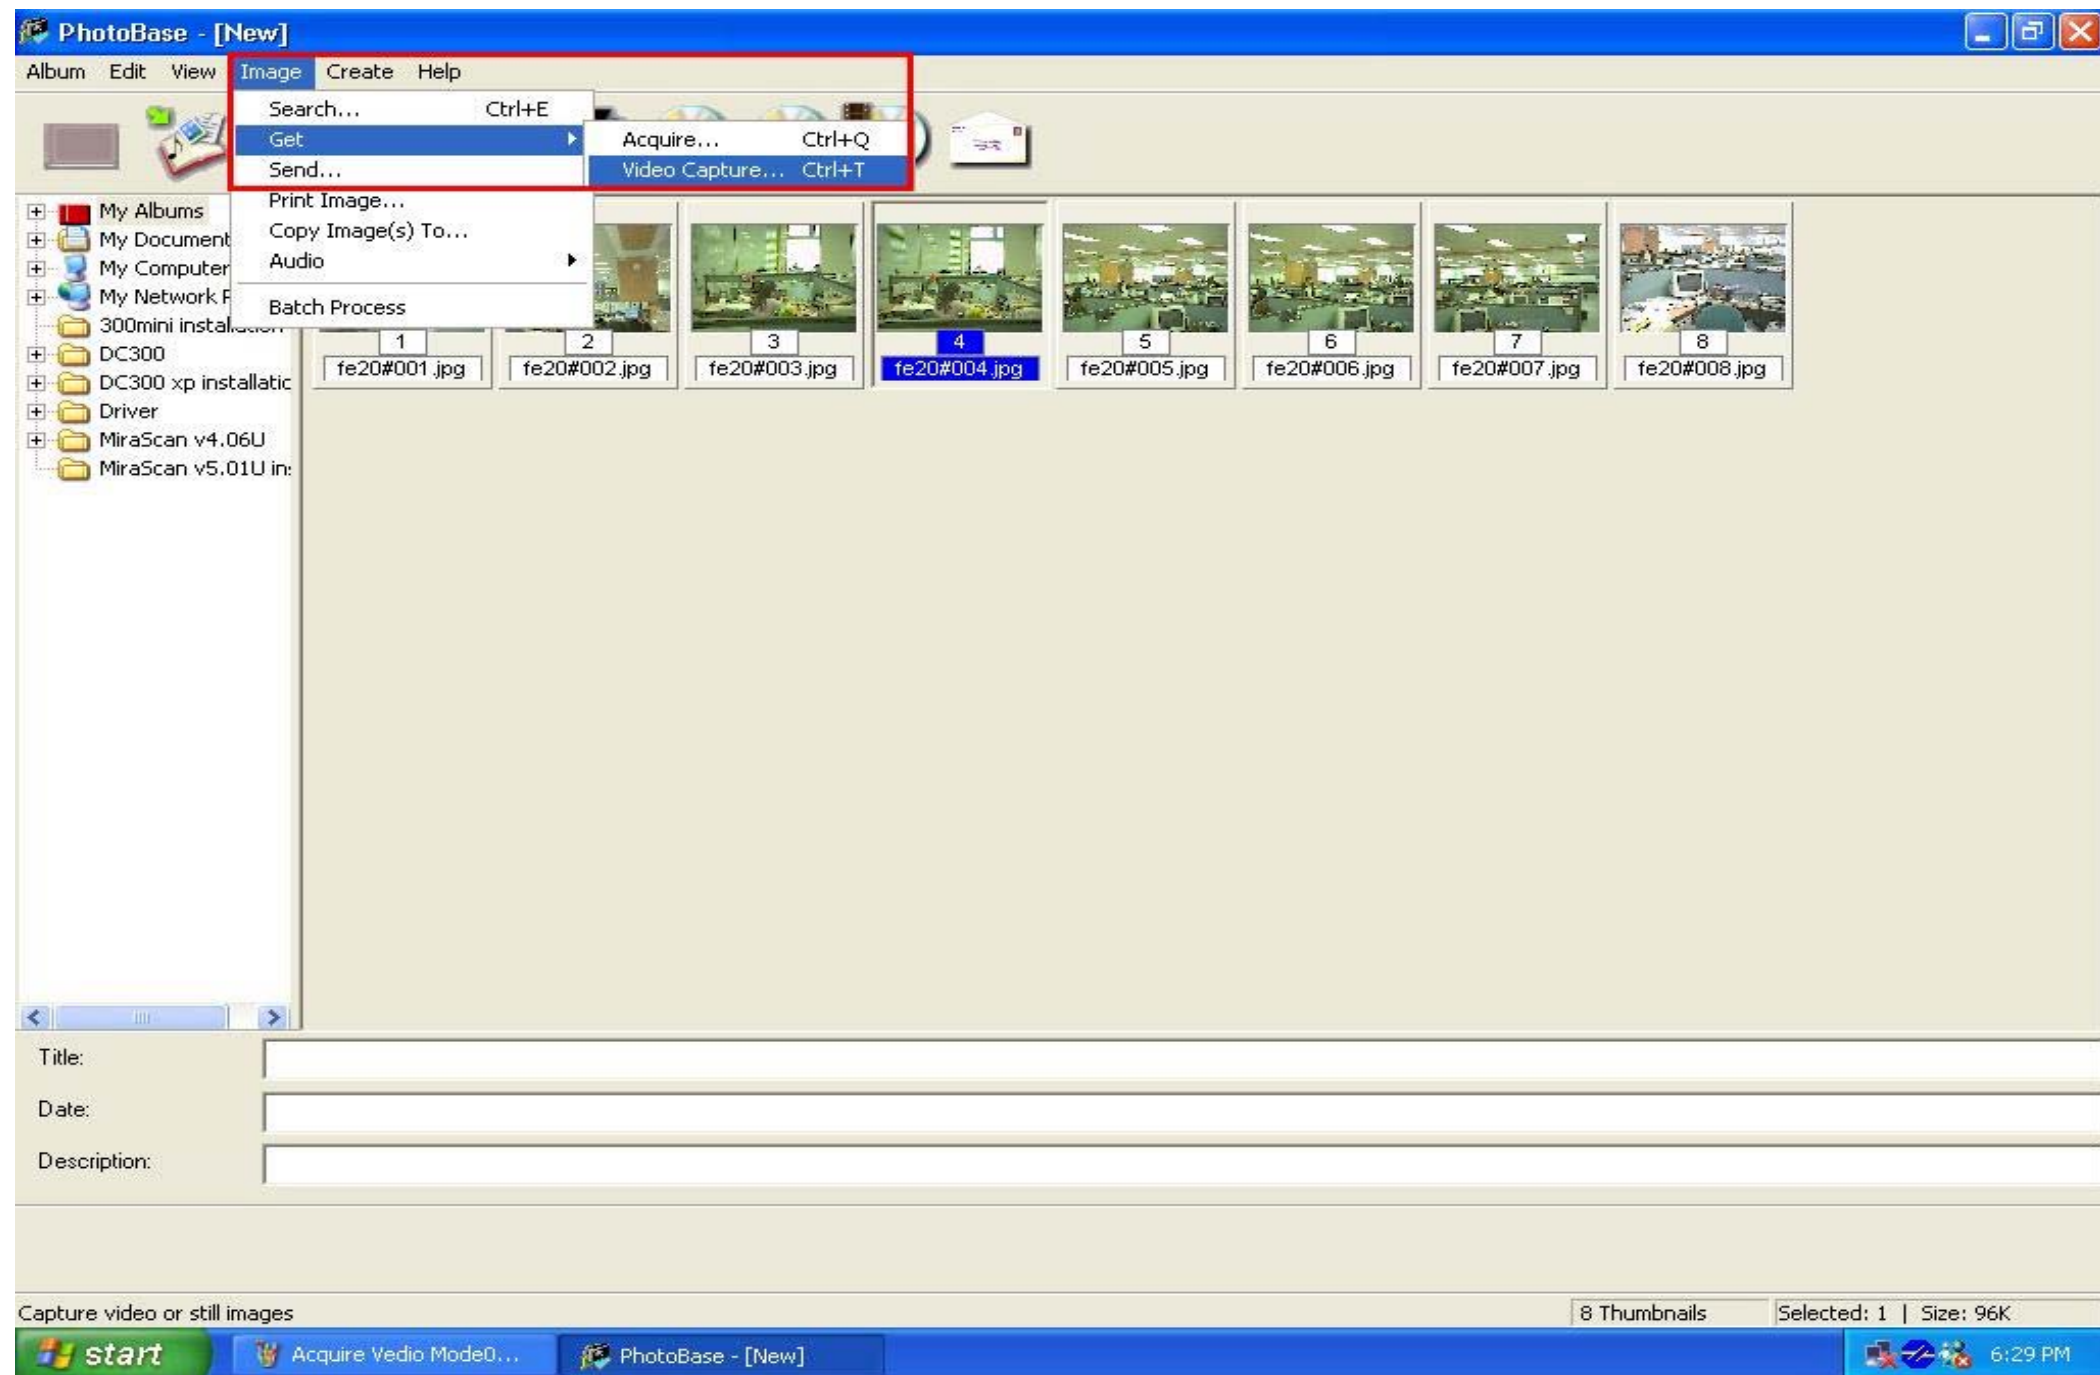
PhotoBase - [New]

Album Edit View Image Create Help

Search... Ctrl+E
Get
Send...
Print Image...
Copy Image(s) To...
Audio
Batch Process

Acquire... Ctrl+Q
Video Capture... Ctrl+T

My Albums
My Document
My Computer
My Network P
300mini instal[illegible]
DC300
DC300 xp installatic
Driver
MiraScan v4.06U
MiraScan v5.01U in:

1 fe20#001.jpg
2 fe20#002.jpg
3 fe20#003.jpg
4 fe20#004.jpg
5 fe20#005.jpg
6 fe20#006.jpg
7 fe20#007.jpg
8 fe20#008.jpg

Title:
Date:
Description:

Capture video or still images
8 Thumbnails
Selected: 1 | Size: 96K

start
Acquire Vedio Mode0...
PhotoBase - [New]
6:29 PM